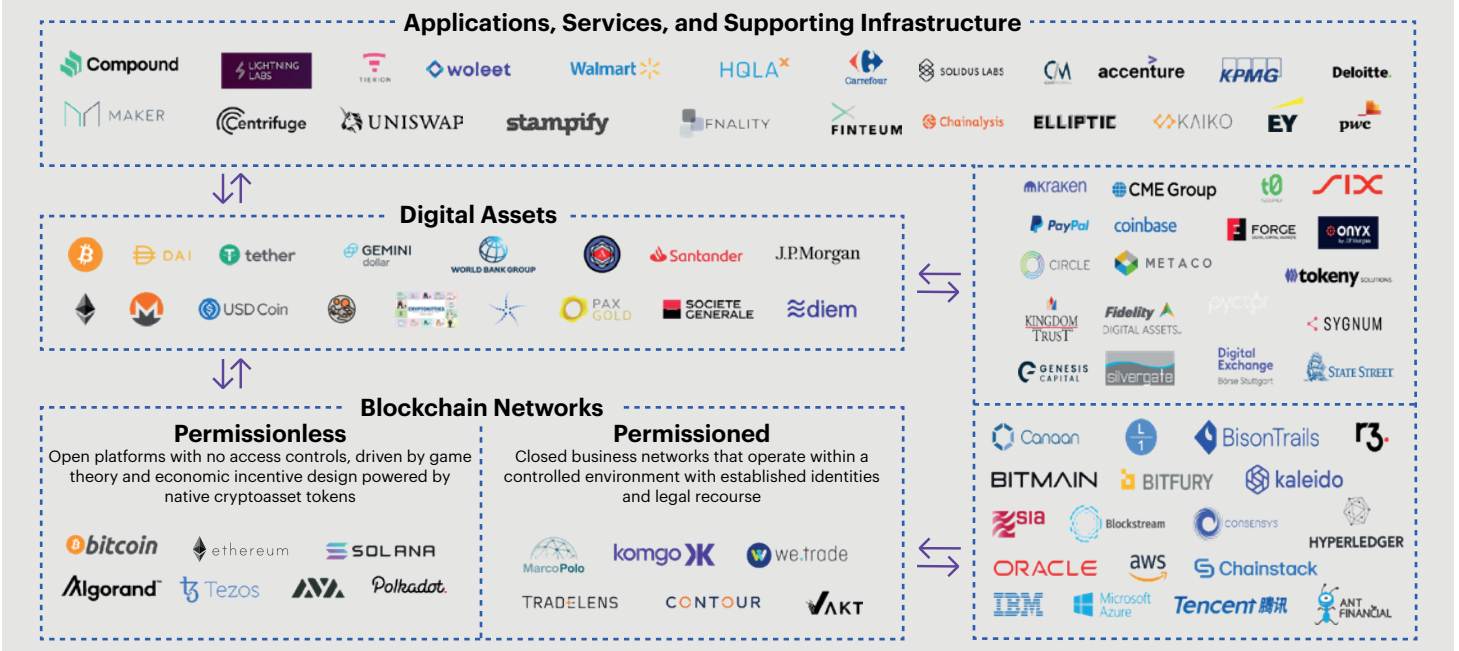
Applications, Services, and Supporting Infrastructure

Compound LIGHTNING LABS TIERION woleet Walmart HQLA Carrefour SOLIDUS LABS CM accenture KPMG Deloitte.

MAKER Centrifuge UNISWAP stampify FNALITY FINTEUM Chainalysis ELLIPTIC KAIKO EY pwc

Digital Assets

DAI tether GEMINI dollar WORLD BANK GROUP Santander J.P.Morgan

USD Coin CRYPTOKITTIES PAX GOLD SOCIETE GENERALE diem

kraken CME Group t0 SIX

PayPal coinbase FORGE ONYX

CIRCLE METACO tokeny SOLUTIONS

KINGDOM TRUST Fidelity DIGITAL ASSETS SYGNUM

GENESIS CAPITAL silvergate Digital Exchange Börse Stuttgart STATE STREET

Blockchain Networks

Permissionless
Open platforms with no access controls, driven by game theory and economic incentive design powered by native cryptoasset tokens

bitcoin ethereum SOLANA
Algorand Tezos Polkadot.

Permissioned
Closed business networks that operate within a controlled environment with established identities and legal recourse

MarcoPolo komgo we.trade
TRADELENS CONTOUR VAKT

Canaan L1 BisonTrails r3.
BITMAIN BITFURY kaleido
sia Blockstream CONSENSYS HYPERLEDGER
ORACLE aws Chainstack
IBM Microsoft Azure Tencent 腾讯 ANT FINANCIAL